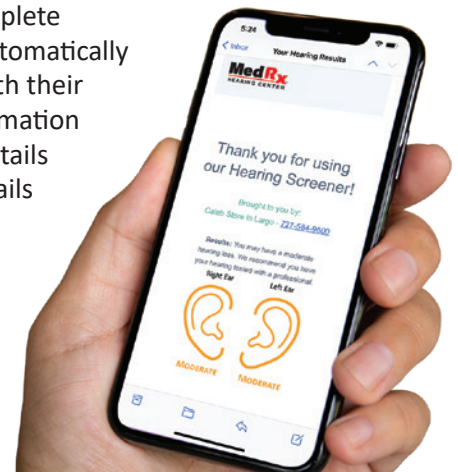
plete
tomatically
th their
mation
tails
ails

5:24

Inbox

Your Hearing Results

MedRx
HEARING CENTER

Thank you for using our Hearing Screener!

Brought to you by:
Caleb Stone in Largo - 727-584-9600

Results: You may have a moderate hearing loss. We recommend you have your hearing tested with a professional.

Right Ear

Left Ear

MODERATE

MODERATE